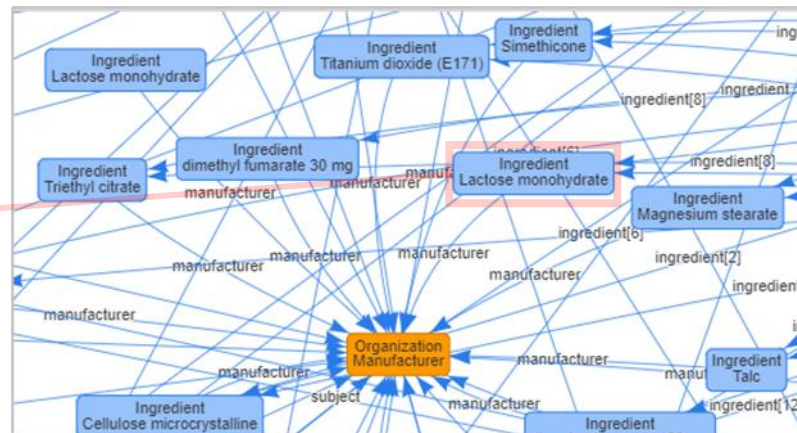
Ingredient
Lactose monohydrate

Ingredient
Titanium dioxide (E171)

Ingredient
Simethicone

ingr

ingredient[8]

ingredient

Ingredient
dimethyl fumarate 30 mg

Ingredient
Triethyl citrate

ingredient[6]

Ingredient
Lactose monohydrate

ingredient[8]

Ingredient
Magnesium stearate

manufacturer

manufacturer

manu

ingredient[6]

manufacturer

manufacturer

manufacturer

ingredient[2]

manufacturer

ingredient

manufacturer

Organization
Manufacturer

manufacturer

Ingredient
Talc

manufacturer

manu

subject

manufacturer

ingredient[12

Ingredient
Cellulose microcrystalline

Ingredient